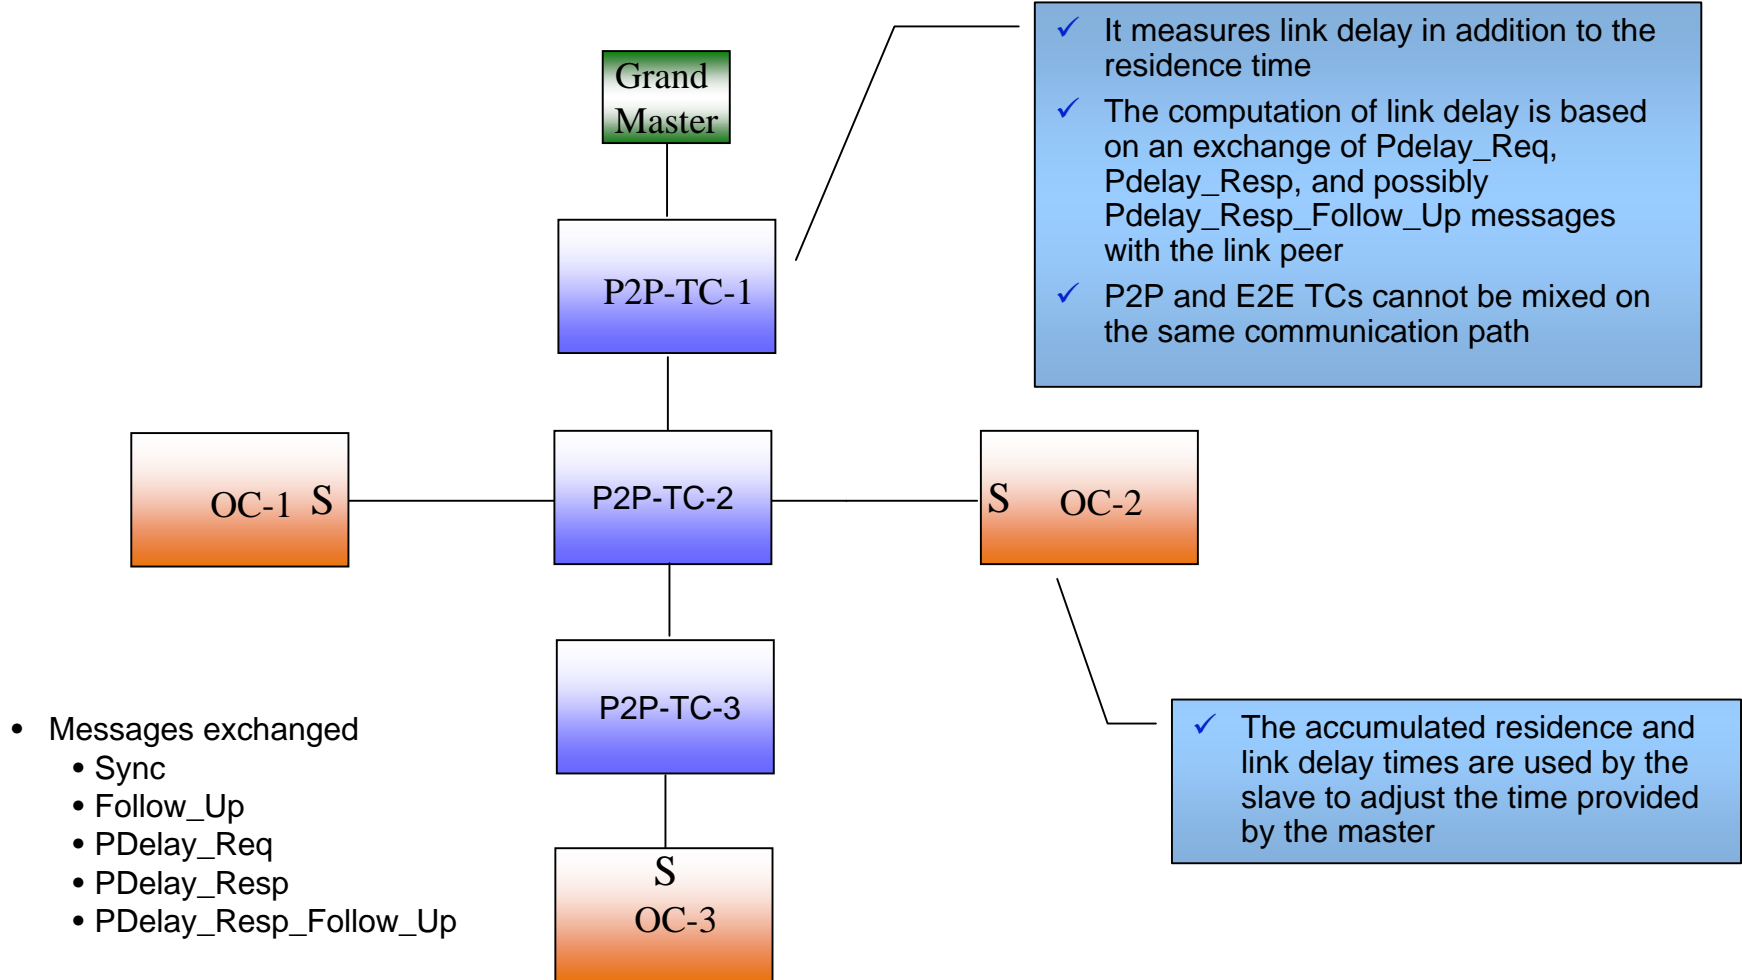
Grand Master

P2P-TC-1

✓ It measures link delay in addition to the residence time

✓ The computation of link delay is based on an exchange of Pdelay_Req, Pdelay_Resp, and possibly Pdelay_Resp_Follow_Up messages with the link peer

✓ P2P and E2E TCs cannot be mixed on the same communication path

OC-1 S

P2P-TC-2

S OC-2

P2P-TC-3

S
OC-3

• Messages exchanged
  • Sync
  • Follow_Up
  • PDelay_Req
  • PDelay_Resp
  • PDelay_Resp_Follow_Up

✓ The accumulated residence and link delay times are used by the slave to adjust the time provided by the master